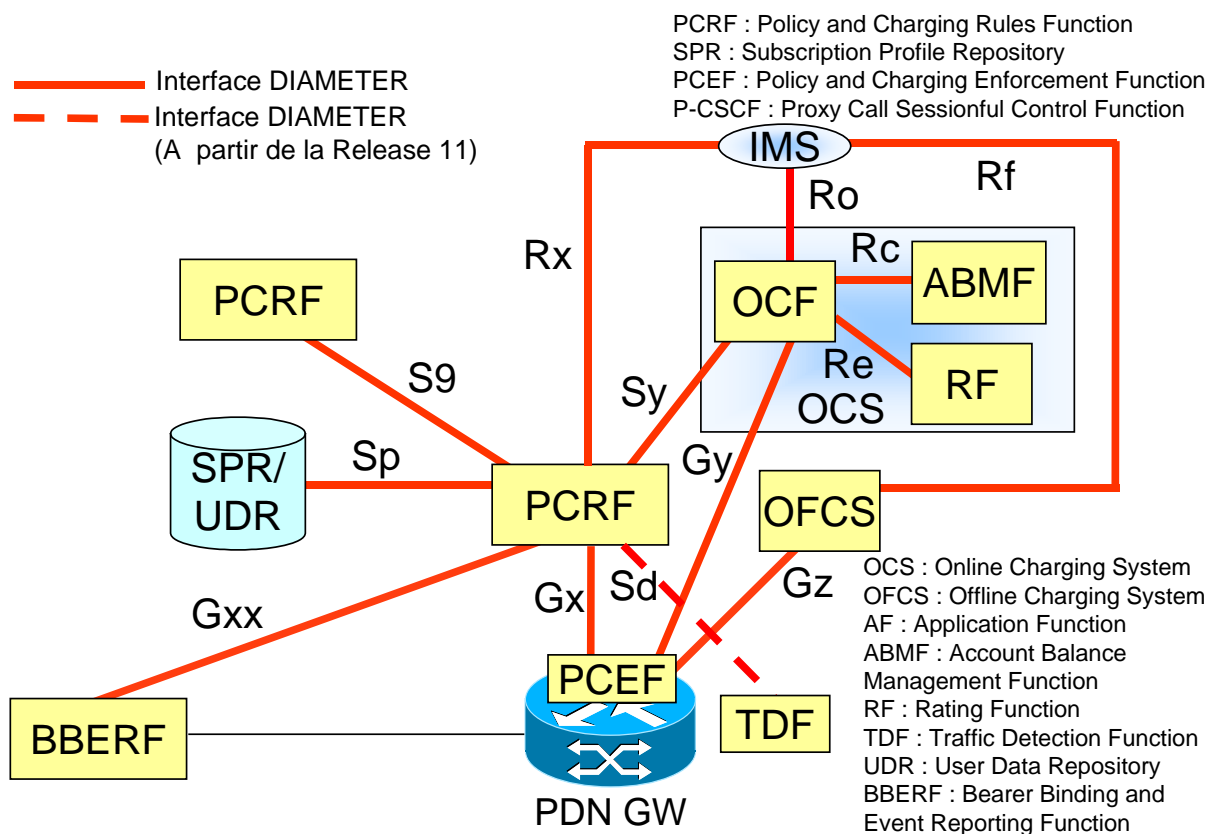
PCRF : Policy and Charging Rules Function
SPR : Subscription Profile Repository
PCEF : Policy and Charging Enforcement Function
P-CSCF : Proxy Call Sessionful Control Function

Interface DIAMETER
Interface DIAMETER
(A partir de la Release 11)

IMS
Ro
Rf
Rx
Rc
ABMF
OCF
PCRF
S9
Re
RF
OCS
Sy
Gy
SPR/
UDR
Sp
PCRF
OFCS
Gx
Sd
Gz
Gxx
PCEF
TDF
BBERF
PDN GW

OCS : Online Charging System
OFCS : Offline Charging System
AF : Application Function
ABMF : Account Balance Management Function
RF : Rating Function
TDF : Traffic Detection Function
UDR : User Data Repository
BBERF : Bearer Binding and Event Reporting Function